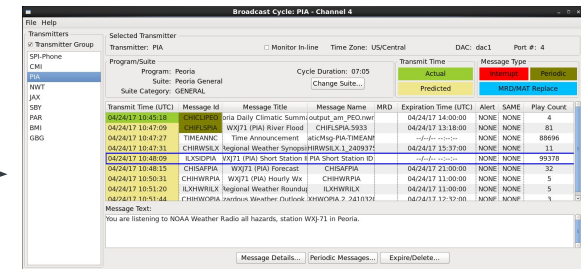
Broadcast Cycle: PIA - Channel 4

File Help

Transmitters
☑ Transmitter Group
SPI-Phone
CMI
PIA
NWT
JAX
SBY
PAR
BMI
GBG

Selected Transmitter
Transmitter: PIA
☐ Monitor In-line
Time Zone: US/Central
DAC: dac1
Port #: 4

Program/Suite
Program: Peoria
Suite: Peoria General
Suite Category: GENERAL
Cycle Duration: 07:05
Change Suite...

Transmit Time
Actual
Predicted

Message Type
Interrupt
Periodic
MRD/MAT Replace

| Transmit Time (UTC) | Message Id | Message Title | Message Name | MRD | Expiration Time (UTC) | Alert | SAME | Play Count |
|---|---|---|---|---|---|---|---|---|
| 04/24/17 10:45:18 | CHICLIPEO | oria Daily Climate Summ | output_am_PEO.nwr | | 04/24/17 14:00:00 | NONE | NONE | 4 |
| 04/24/17 10:47:09 | CHIFLSPIA | WXJ71 (PIA) River Flood | CHIFLSPIA.5933 | | 04/24/17 13:18:00 | NONE | NONE | 81 |
| 04/24/17 10:47:27 | TIMEANNC | Time Announcement | aticMsg-PIA-TIMEANI | | --/--/-- --:--:-- | NONE | NONE | 88696 |
| 04/24/17 10:47:31 | CHIRWSILX | Regional Weather Synop | HIRWSILX_1_240937! | | 04/24/17 15:37:00 | NONE | NONE | 11 |
| 04/24/17 10:48:09 | ILXSIDPIA | VXJ71 (PIA) Short Station II | PIA Short Station ID | | --/--/-- --:--:-- | NONE | NONE | 99378 |
| 04/24/17 10:48:15 | CHISAFPIA | WXJ71 (PIA) Forecast | CHISAFPIA | | 04/24/17 21:00:00 | NONE | NONE | 32 |
| 04/24/17 10:50:31 | CHIHWRPIA | WXJ71 (PIA) Hourly Wx | CHIHWRPIA | | 04/24/17 11:00:00 | NONE | NONE | 5 |
| 04/24/17 10:51:20 | ILXHWRILX | Regional Weather Roundu | ILXHWRILX | | 04/24/17 11:00:00 | NONE | NONE | 5 |
| 04/24/17 10:51:44 | CHIHXOPIA | zardous Weather Outlook | HXOPIA_2_241032 | | 04/24/17 12:32:00 | NONE | NONE | 3 |

Message Text:
You are listening to NOAA Weather Radio all hazards, station WXJ-71 in Peoria.

Message Details... Periodic Messages... Expire/Delete...